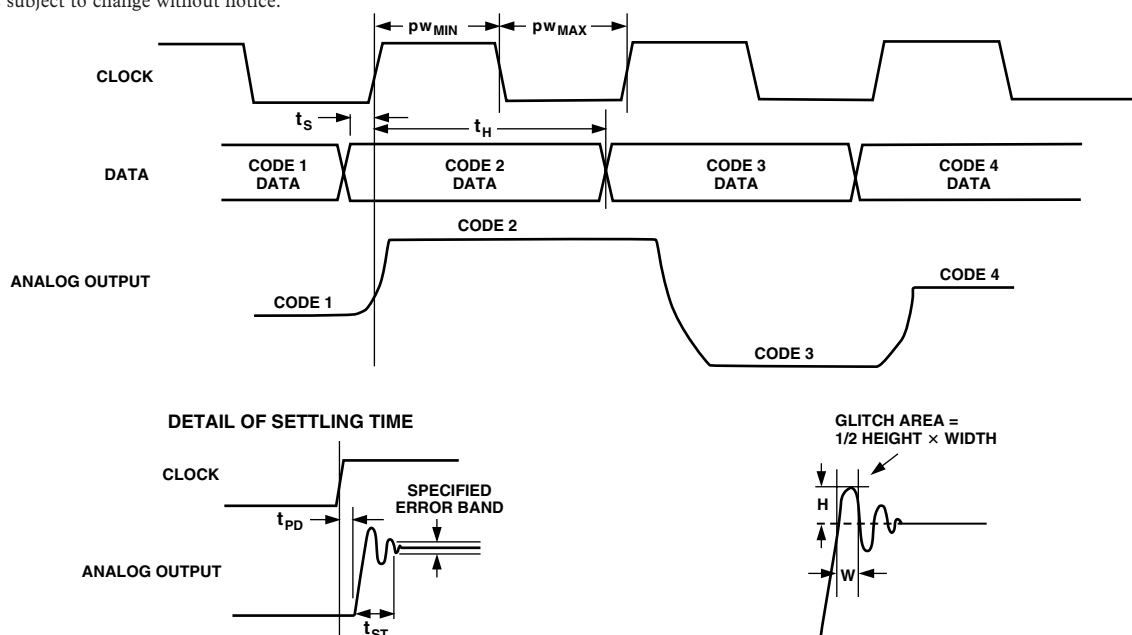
subject to change without notice.

$pw_{MIN}$

$pw_{MAX}$

CLOCK

$t_S$

$t_H$

DATA

CODE 1 DATA

CODE 2 DATA

CODE 3 DATA

CODE 4 DATA

CODE 2

ANALOG OUTPUT

CODE 1

CODE 4

CODE 3

DETAIL OF SETTLING TIME

CLOCK

$t_{PD}$

SPECIFIED ERROR BAND

ANALOG OUTPUT

$t_{ST}$

GLITCH AREA = 1/2 HEIGHT × WIDTH

H

W